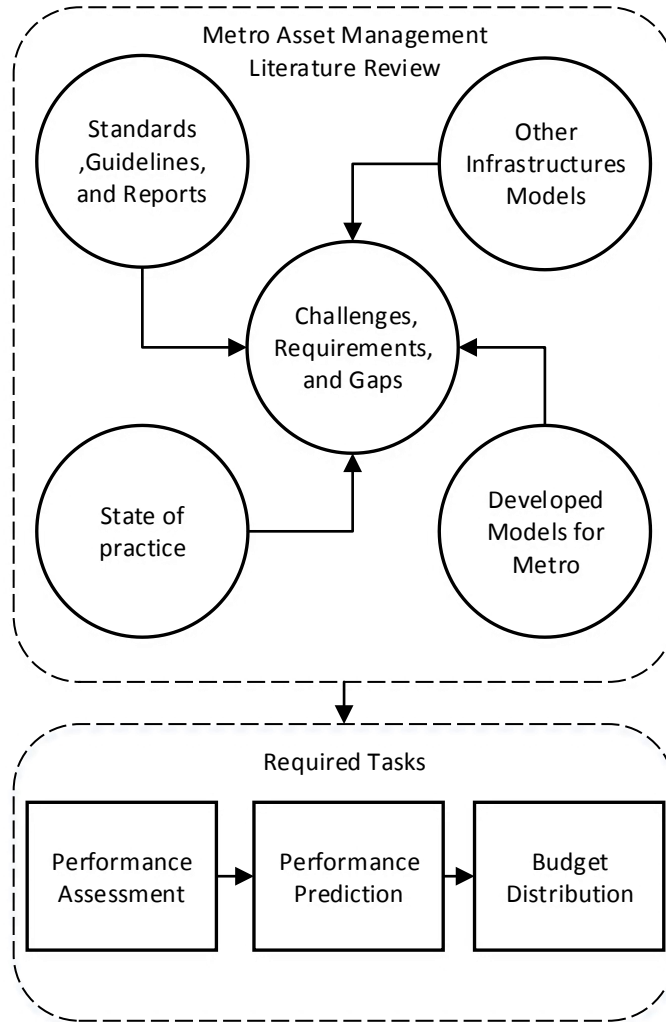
Metro Asset Management Literature Review

Standards ,Guidelines, and Reports

Other Infrastructures Models

Challenges, Requirements, and Gaps

State of practice

Developed Models for Metro

Required Tasks

Performance Assessment

Performance Prediction

Budget Distribution